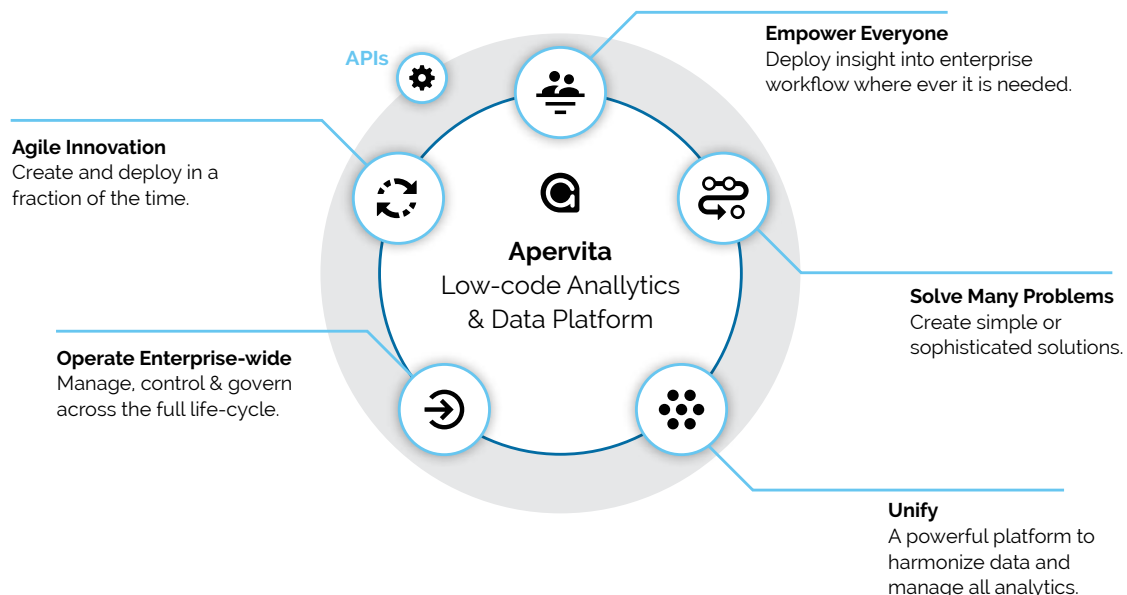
APIs

Empower Everyone
Deploy insight into enterprise workflow where ever it is needed.

Agile Innovation
Create and deploy in a fraction of the time.

Apervita
Low-code Anallytics & Data Platform

Solve Many Problems
Create simple or sophisticated solutions.

Operate Enterprise-wide
Manage, control & govern across the full life-cycle.

Unify
A powerful platform to harmonize data and manage all analytics.